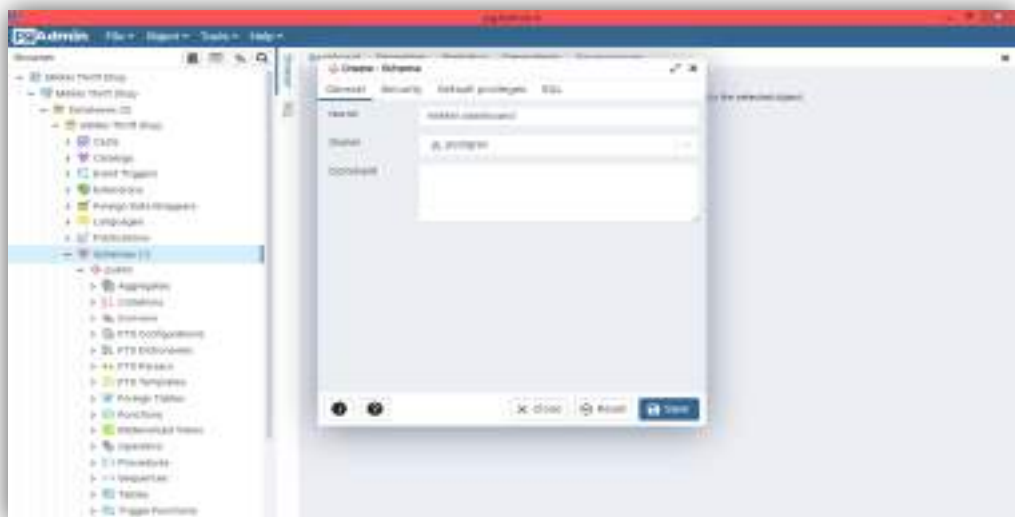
pgAdmin 4

pgAdmin File Object Tools Help

Browser

Mikes Thrift Shop
Mikes Thrift Shop
Databases (1)
Mikes Thrift Shop
Casts
Catalogs
Event Triggers
Extensions
Foreign Data Wrappers
Languages
Publications
Schemas (1)
public
Aggregates
Collations
Domains
FTS Configurations
FTS Dictionaries
FTS Parsers
FTS Templates
Foreign Tables
Functions
Materialized Views
Operators
Procedures
Sequences
Tables
Trigger Functions

Create - Schema

General Security Default privileges SQL

Name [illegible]

Owner postgres

Comment

Close Reset Save

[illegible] the selected object.